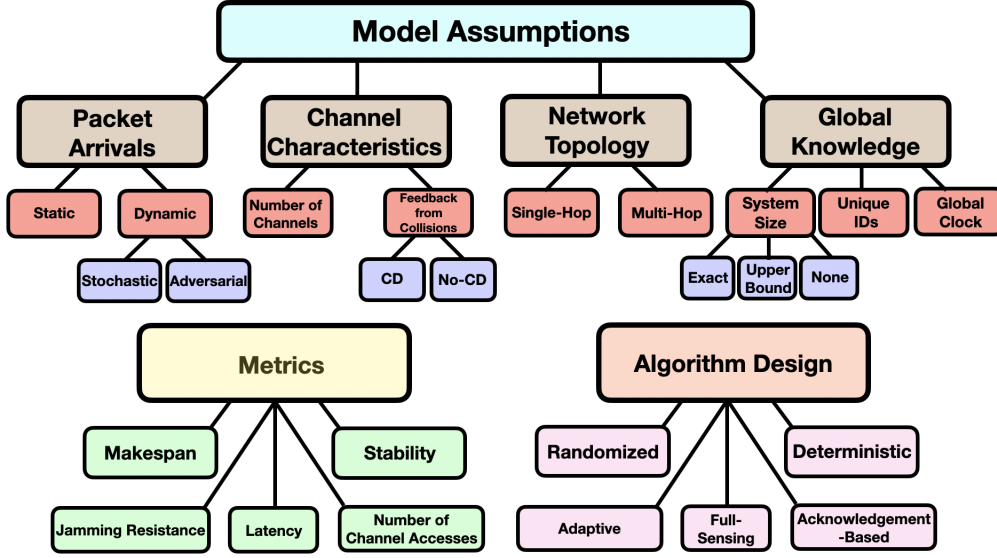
Model Assumptions

Packet Arrivals

Static

Dynamic

Stochastic

Adversarial

Channel Characteristics

Number of Channels

Feedback from Collisions

CD

No-CD

Network Topology

Single-Hop

Multi-Hop

Global Knowledge

System Size

Exact

Upper Bound

None

Unique IDs

Global Clock

Metrics

Makespan

Stability

Jamming Resistance

Latency

Number of Channel Accesses

Algorithm Design

Randomized

Deterministic

Adaptive

Full-Sensing

Acknowledgement-Based